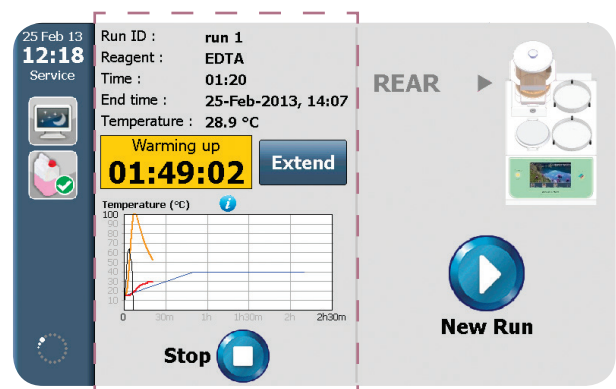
25 Feb 13
12:18
Service

Run ID : run 1
Reagent : EDTA
Time : 01:20
End time : 25-Feb-2013, 14:07
Temperature : 28.9 °C

Warming up
01:49:02

Extend

Temperature (°C)

| 100 |
| 90 |
| 80 |
| 70 |
| 60 |
| 50 |
| 40 |
| 30 |
| 20 |
| 10 |
| 0 |

0 30m 1h 1h30m 2h 2h30m

Stop

REAR

New Run